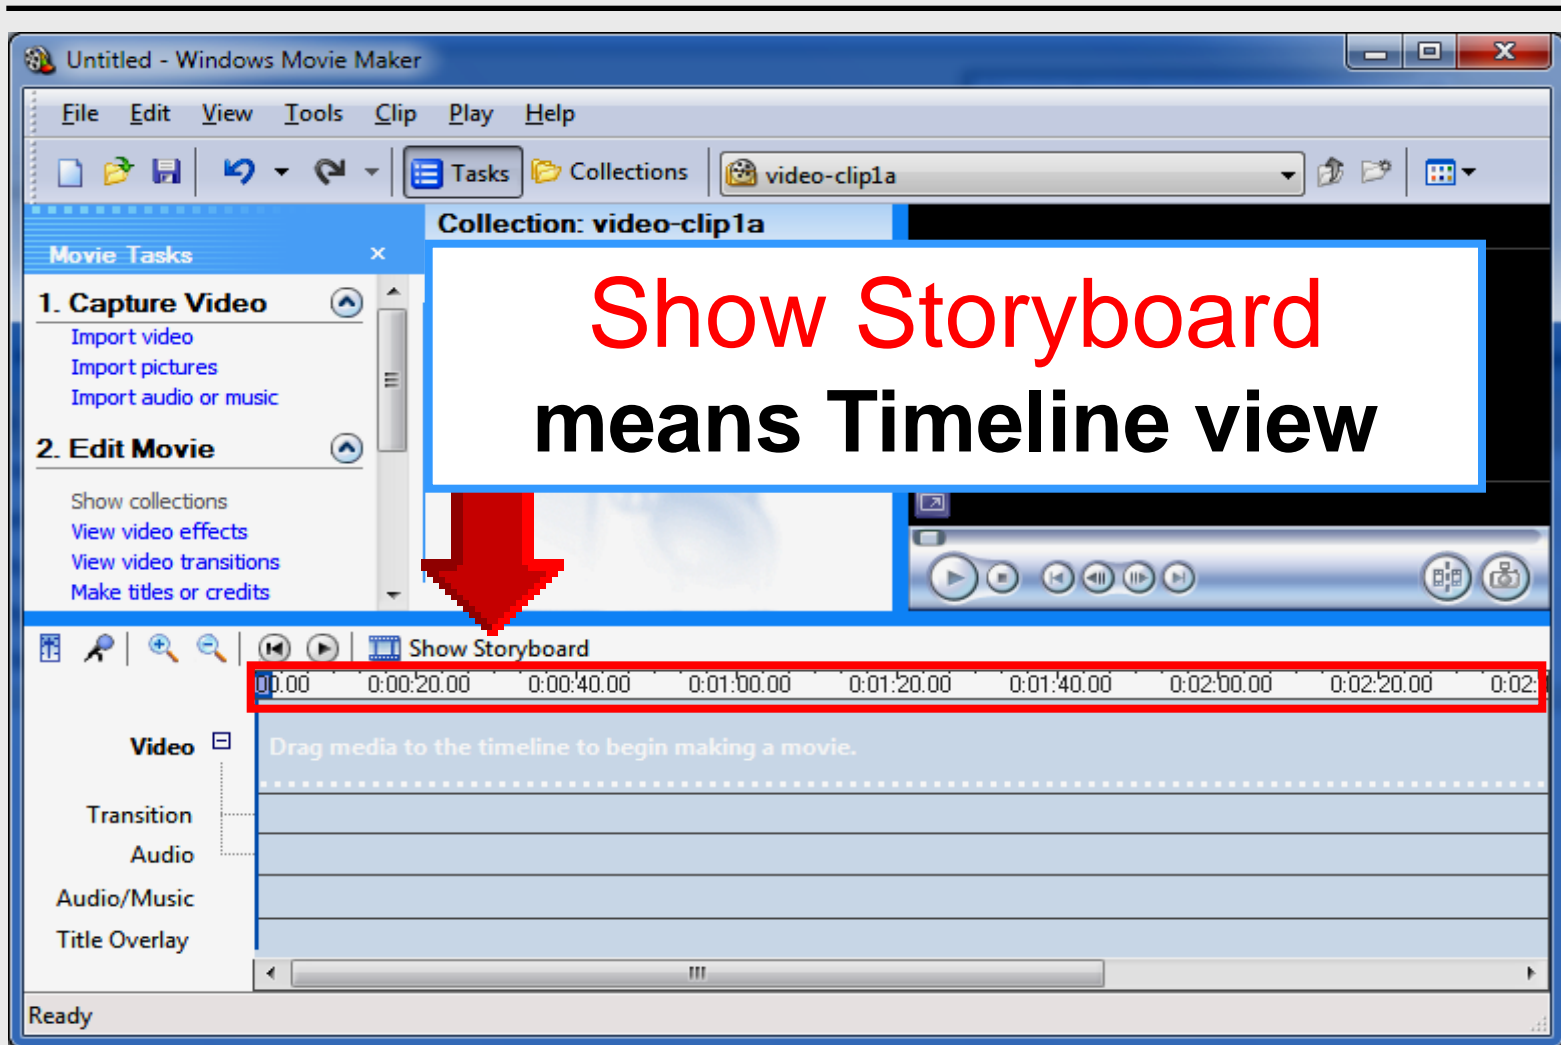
Untitled - Windows Movie Maker

File Edit View Tools Clip Play Help

Tasks Collections video-clip1a

Movie Tasks ×

1. Capture Video
Import video
Import pictures
Import audio or music

2. Edit Movie
Show collections
View video effects
View video transitions
Make titles or credits

Collection: video-clip1a

Show Storyboard
means Timeline view

Show Storyboard

00.00 0:00:20.00 0:00:40.00 0:01:00.00 0:01:20.00 0:01:40.00 0:02:00.00 0:02:20.00 0:02:

Video
Drag media to the timeline to begin making a movie.
Transition
Audio
Audio/Music
Title Overlay

Ready